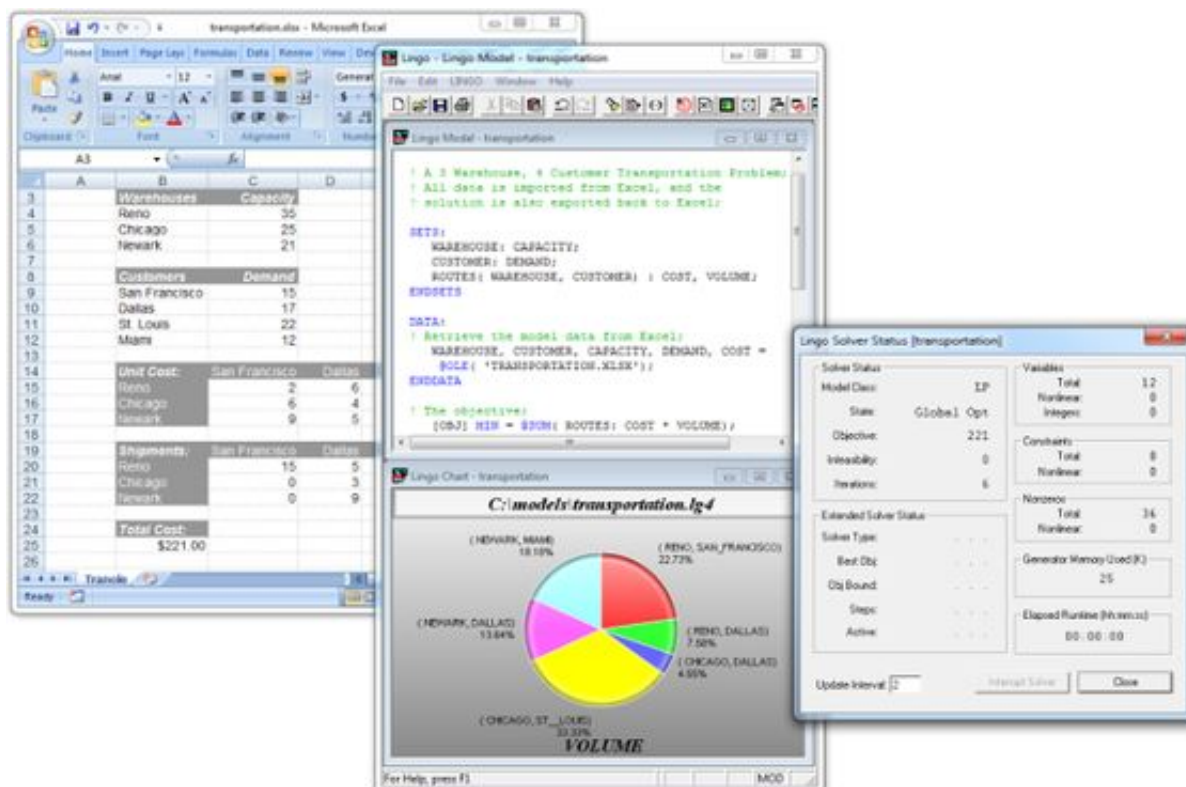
transportation.xlsx - Microsoft Excel

Home Insert Page Layo Formulas Data Review View Dev

Paste
Arial 12
General
Clipboard Font Alignment Number

A3

| | A | B | C | D |
|---|---|---|---|---|
| 3 | | Warehouses | Capacity | |
| 4 | | Reno | 35 | |
| 5 | | Chicago | 25 | |
| 6 | | Newark | 21 | |
| 7 | | | | |
| 8 | | Customers | Demand | |
| 9 | | San Francisco | 15 | |
| 10 | | Dallas | 17 | |
| 11 | | St. Louis | 22 | |
| 12 | | Miami | 12 | |
| 13 | | | | |
| 14 | | Unit Cost: | San Francisco | Dallas |
| 15 | | Reno | 2 | 6 |
| 16 | | Chicago | 6 | 4 |
| 17 | | Newark | 9 | 5 |
| 18 | | | | |
| 19 | | Shipments: | San Francisco | Dallas |
| 20 | | Reno | 15 | 5 |
| 21 | | Chicago | 0 | 3 |
| 22 | | Newark | 0 | 9 |
| 23 | | | | |
| 24 | | Total Cost: | | |
| 25 | | $221.00 | | |
| 26 | | | | |

Transpo
Ready

Lingo - Lingo Model - transportation

File Edit LINGO Window Help

Lingo Model - transportation

! A 3 Warehouse, 4 Customer Transportation Problem;
! All data is imported from Excel, and the
! solution is also exported back to Excel;

SETS:
WAREHOUSE: CAPACITY;
CUSTOMER: DEMAND;
ROUTES( WAREHOUSE, CUSTOMER) : COST, VOLUME;
ENDSETS

DATA:
! Retrieve the model data from Excel;
WAREHOUSE, CUSTOMER, CAPACITY, DEMAND, COST =
@OLE( 'TRANSPORTATION.XLSX');
ENDDATA

! The objective;
[OBJ] MIN = @SUM( ROUTES: COST * VOLUME);

Lingo Chart - transportation

C:\models\transportation.lg4

( NEWARK, MIAMI) 18.18%
( RENO, SAN_FRANCISCO) 22.73%
( NEWARK, DALLAS) 13.64%
( RENO, DALLAS) 7.58%
( CHICAGO, DALLAS) 4.55%
( CHICAGO, ST__LOUIS) 33.33%

VOLUME

For Help, press F1 MOD

Lingo Solver Status [transportation]

Solver Status
Model Class: LP
State: Global Opt
Objective: 221
Infeasibility: 0
Iterations: 6

Extended Solver Status
Solver Type:
Best Obj:
Obj Bound:
Steps:
Active:

Variables
Total 12
Nonlinear: 0
Integer: 0

Constraints
Total 8
Nonlinear: 0

Nonzeros
Total 36
Nonlinear: 0

Generator Memory Used (K)
25

Elapsed Runtime (hh:mm:ss)
00:00:00

Update Interval 2
Interrupt Solver
Close